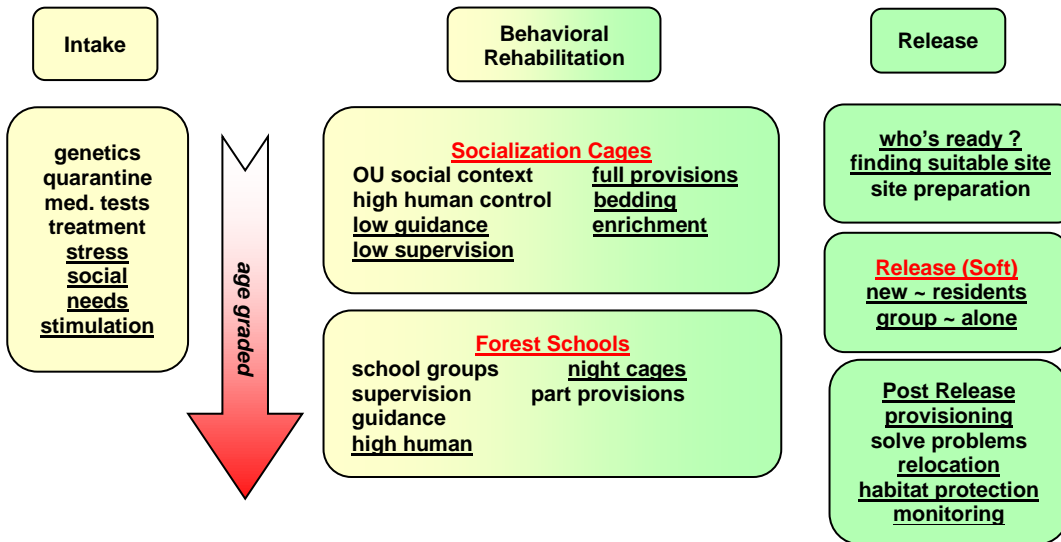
Intake

Behavioral Rehabilitation

Release

genetics
quarantine
med. tests
treatment
stress
social
needs
stimulation

age graded

Socialization Cages
OU social context
high human control
low guidance
low supervision
full provisions
bedding
enrichment

Forest Schools
school groups
supervision
guidance
high human
night cages
part provisions

who's ready ?
finding suitable site
site preparation

Release (Soft)
new ~ residents
group ~ alone

Post Release
provisioning
solve problems
relocation
habitat protection
monitoring